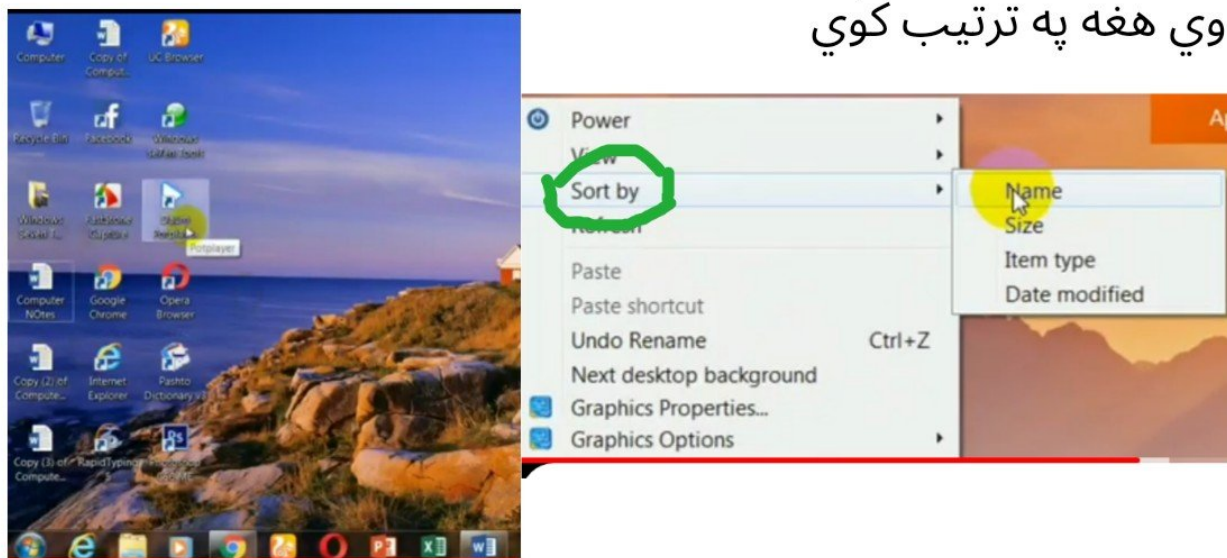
وي هغه په ترتيب کوي

Computer
Copy of Comput...
UC Browser
Recycle Bin
Facebook
Windows Safari (com)
Windows Safari 5...
Rushdi... 
Potplayer
Potplayer
Computer NOtes
Google Chrome
Opera Browser
Copy (2) of Compute...
Internet Explorer
Pashto Dictionary
Copy (3) of Compute...
RapidTyping 5
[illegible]

Power
View
Sort by
Refresh
Paste
Paste shortcut
Undo Rename Ctrl+Z
Next desktop background
Graphics Properties...
Graphics Options

Name
Size
Item type
Date modified

A